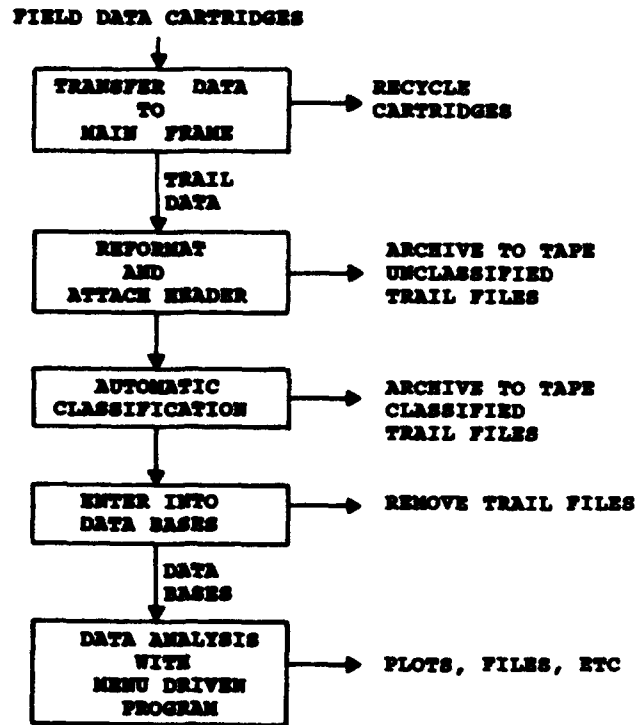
FIELD DATA CARTRIDGES

TRANSFER DATA TO MAIN FRAME

RECYCLE CARTRIDGES

TRAIL DATA

REFORMAT AND ATTACH HEADER

ARCHIVE TO TAPE UNCLASSIFIED TRAIL FILES

AUTOMATIC CLASSIFICATION

ARCHIVE TO TAPE CLASSIFIED TRAIL FILES

ENTER INTO DATA BASES

REMOVE TRAIL FILES

DATA BASES

DATA ANALYSIS WITH MENU DRIVEN PROGRAM

PLOTS, FILES, ETC